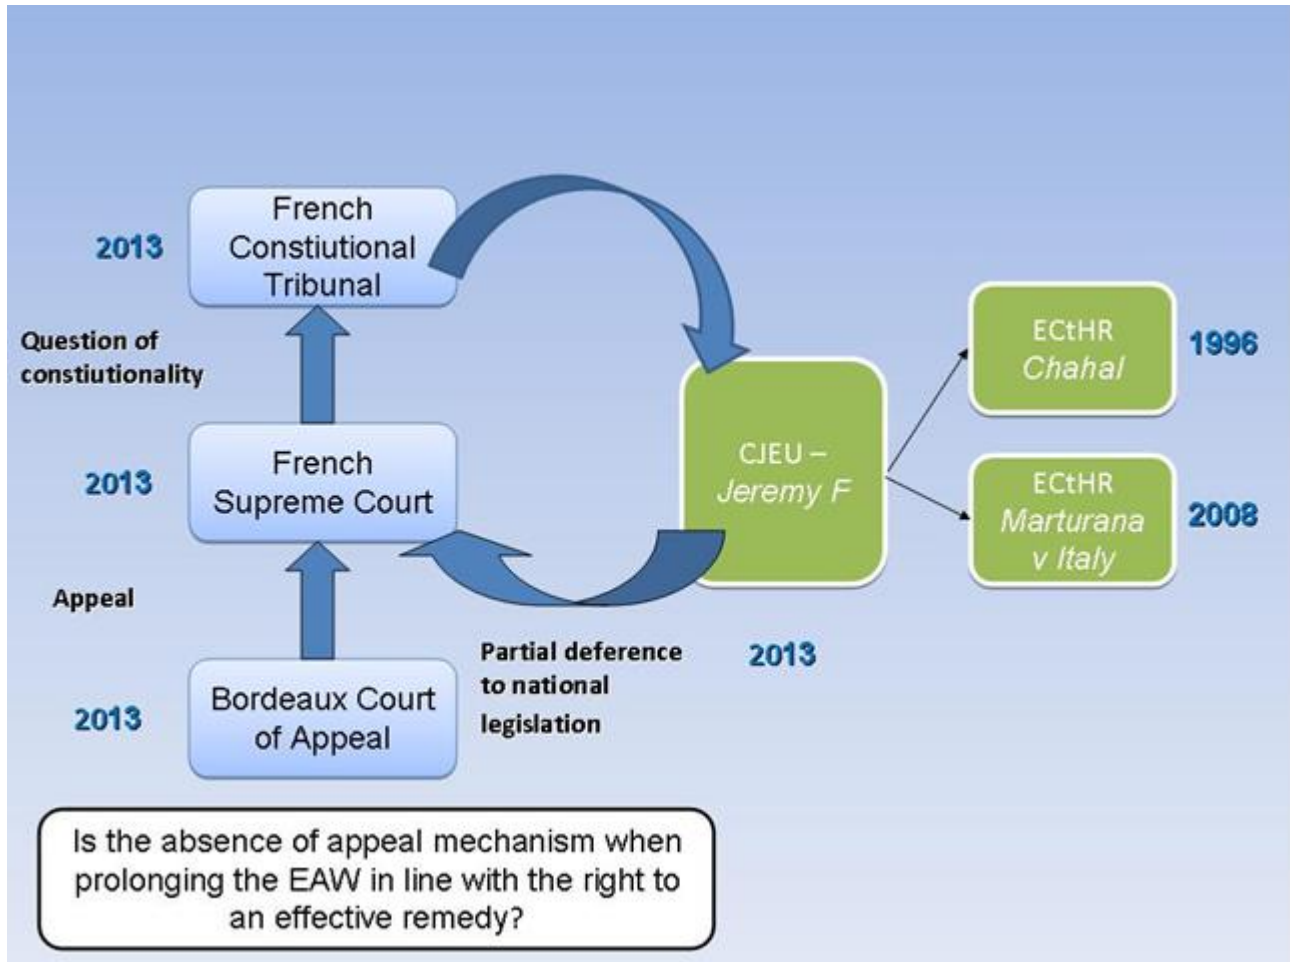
2013

French Constiutional Tribunal

Question of constiutionality

2013

French Supreme Court

Appeal

2013

Bordeaux Court of Appeal

Partial deference to national legislation

CJEU – Jeremy F

2013

ECtHR Chahal

1996

ECtHR Marturana v Italy

2008

Is the absence of appeal mechanism when prolonging the EAW in line with the right to an effective remedy?